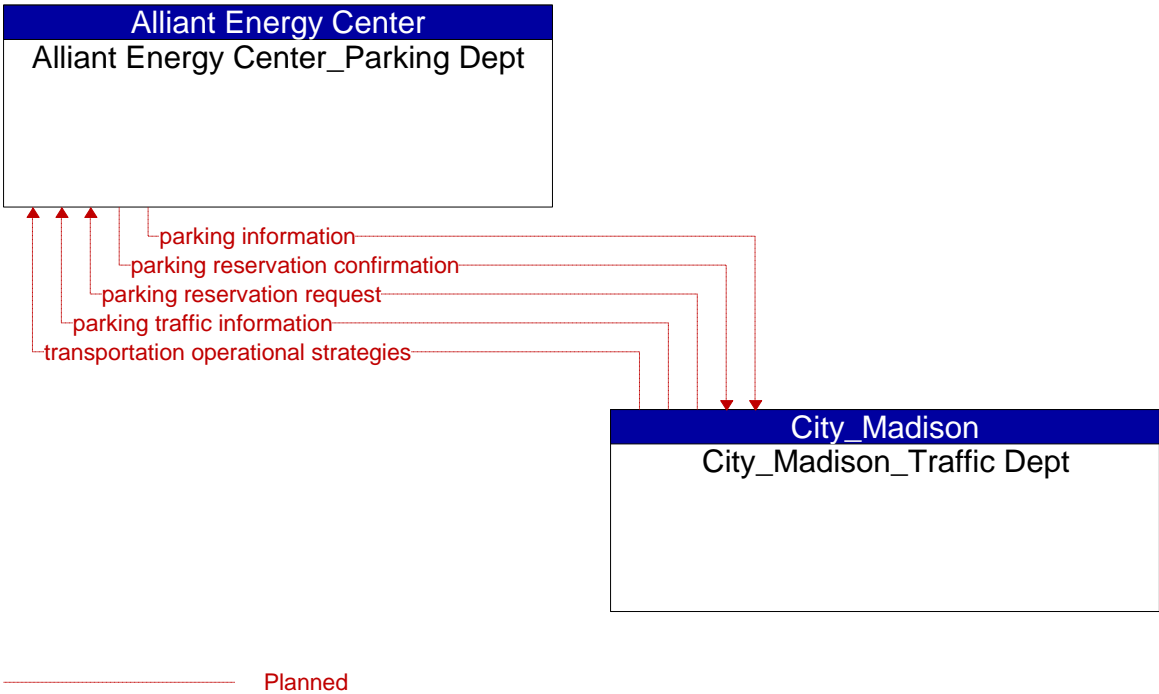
Alliant Energy Center
Alliant Energy Center_Parking Dept

parking information
parking reservation confirmation
parking reservation request
parking traffic information
transportation operational strategies

City_Madison
City_Madison_Traffic Dept

Planned